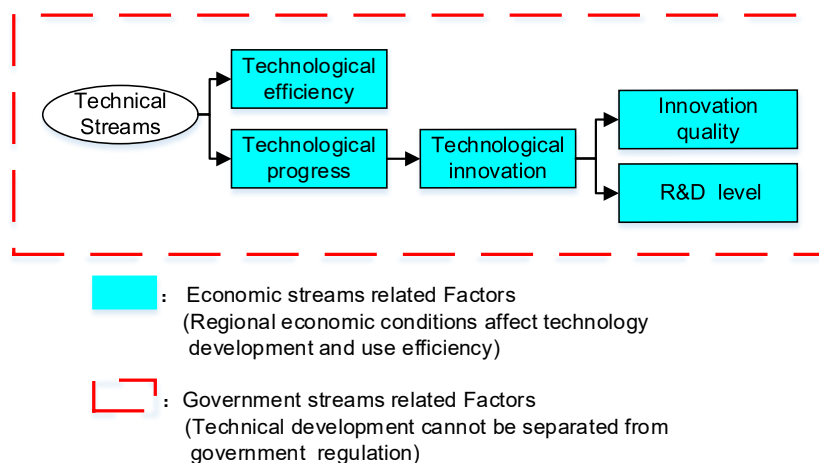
Technical Streams

Technological efficiency

Technological progress

Technological innovation

Innovation quality

R&D level

: Economic streams related Factors (Regional economic conditions affect technology development and use efficiency)

: Government streams related Factors (Technical development cannot be separated from government regulation)